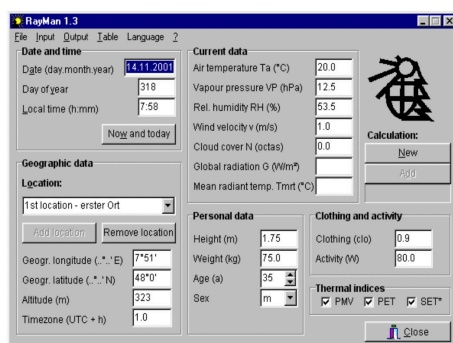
RayMan 1.3

File Input Output Table Language ?

Date and time
Date (day.month.year) 14.11.2001
Day of year 318
Local time (h:mm) 7:58
Now and today

Geographic data
Location:
1st location - erster Ort
Add location
Remove location
Geogr. longitude (..°..' E) 7°51'
Geogr. latitude (..°..' N) 48°0'
Altitude (m) 323
Timezone (UTC + h) 1.0

Current data
Air temperature Ta (°C) 20.0
Vapour pressure VP (hPa) 12.5
Rel. humidity RH (%) 53.5
Wind velocity v (m/s) 1.0
Cloud cover N (octas) 0.0
Global radiation G (W/m²)
Mean radiant temp. Tmrt (°C)

Calculation:
New
Add

Personal data
Height (m) 1.75
Weight (kg) 75.0
Age (a) 35
Sex m

Clothing and activity
Clothing (clo) 0.9
Activity (W) 80.0

Thermal indices
PMV PET SET*

Close